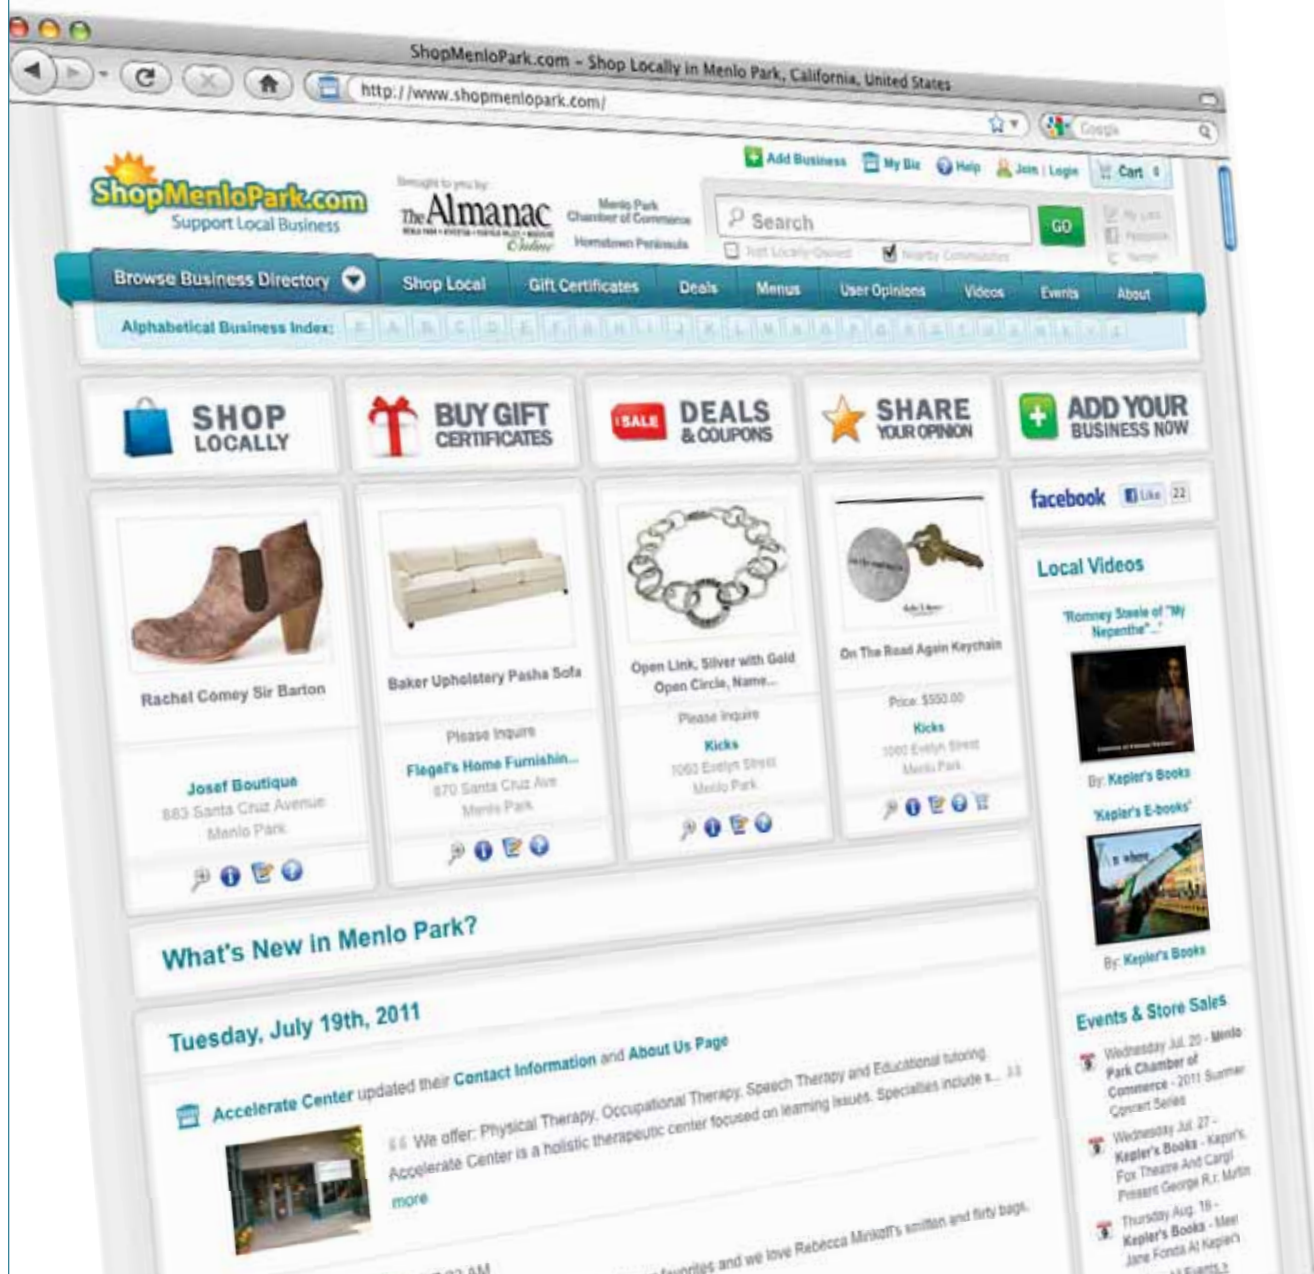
ShopMenloPark.com - Shop Locally in Menlo Park, California, United States

http://www.shopmenlopark.com/

Google

ShopMenloPark.com
Support Local Business

Brought to you by:
The Almanac Online

Menlo Park Chamber of Commerce
Hometown Peninsula

Add Business
My Biz
Help
Join | Login
Cart

Search
GO

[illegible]

Browse Business Directory
Shop Local
Gift Certificates
Deals
Menus
User Opinions
Videos
Events
About

Alphabetical Business Index:

SHOP LOCALLY
BUY GIFT CERTIFICATES
SALE DEALS & COUPONS
SHARE YOUR OPINION
ADD YOUR BUSINESS NOW

facebook Like 22

Rachel Comey Sir Barton
Josef Boutique
883 Santa Cruz Avenue
Menlo Park

Baker Upholstery Pasha Sofa
Please Inquire
Flegel's Home Furnishin...
870 Santa Cruz Ave
Menlo Park

Open Link, Silver with Gold Open Circle, Name...
Please Inquire
Kicks
1060 Evelyn Street
Menlo Park

On The Road Again Keychain
Price: $550.00
Kicks
1060 Evelyn Street
Menlo Park

Local Videos
"Romney Steele of "My Nepenthe"..."
By: Kepler's Books
"Kepler's E-books"
By: Kepler's Books

What's New in Menlo Park?

Tuesday, July 19th, 2011

Accelerate Center updated their Contact Information and About Us Page

We offer: Physical Therapy, Occupational Therapy, Speech Therapy and Educational tutoring. Accelerate Center is a holistic therapeutic center focused on learning issues. Specialties include s...
more

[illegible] AM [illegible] favorites and we love Rebecca Minkoff's smitten and flirty bags.

Events & Store Sales
Wednesday Jul. 20 - Menlo Park Chamber of Commerce - 2011 Summer Concert Series
Wednesday Jul. 27 - Kepler's Books - Kepler's, Fox Theatre And Cargo Present George R.R. Martin
Thursday Aug. 18 - Kepler's Books - Meet Jane Fonda At Kepler's
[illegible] Events